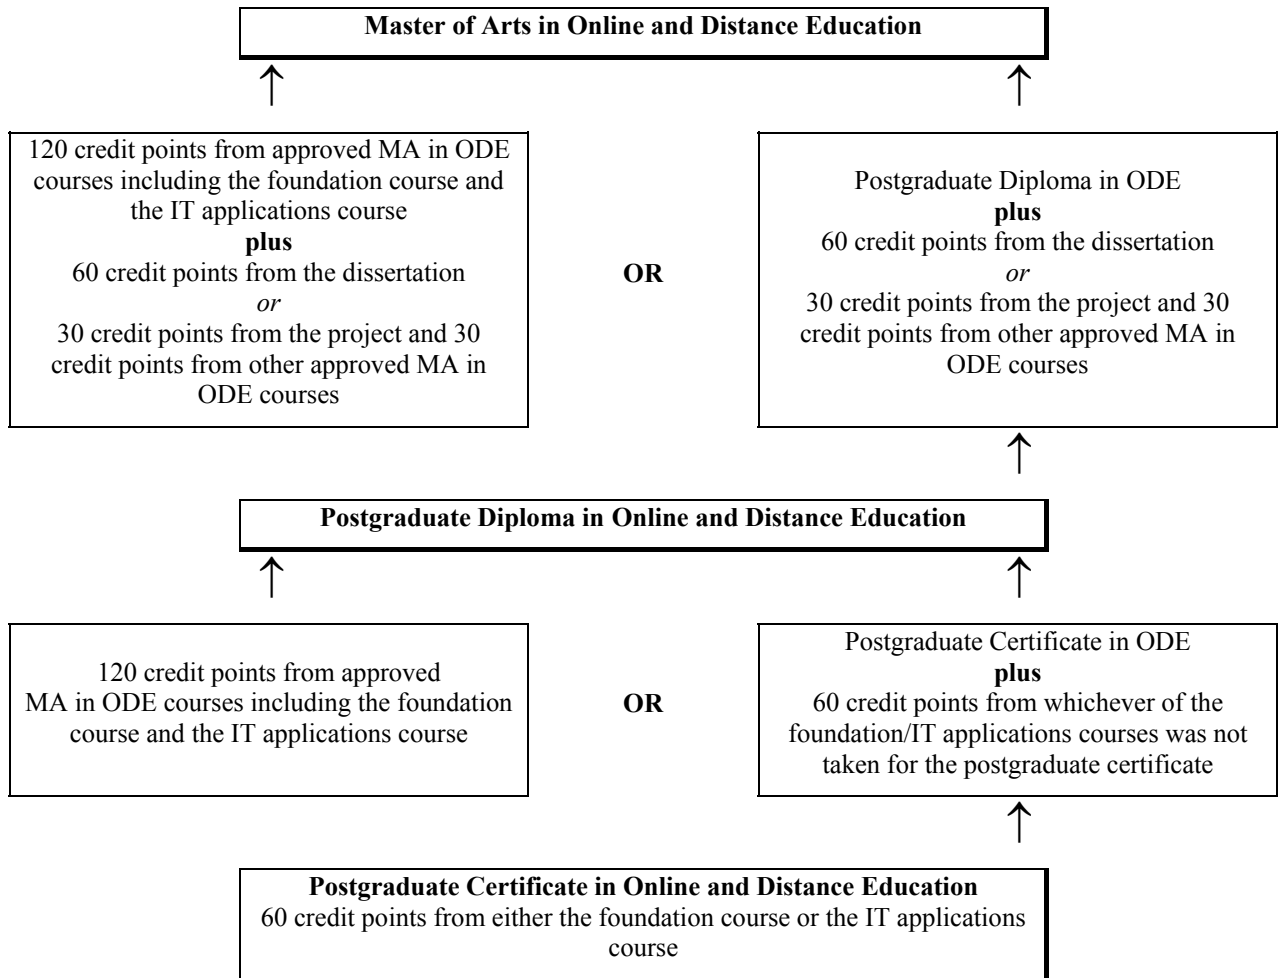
**Master of Arts in Online and Distance Education**

120 credit points from approved MA in ODE courses including the foundation course and the IT applications course
**plus**
60 credit points from the dissertation
*or*
30 credit points from the project and 30 credit points from other approved MA in ODE courses

**OR**

Postgraduate Diploma in ODE
**plus**
60 credit points from the dissertation
*or*
30 credit points from the project and 30 credit points from other approved MA in ODE courses

**Postgraduate Diploma in Online and Distance Education**

120 credit points from approved MA in ODE courses including the foundation course and the IT applications course

**OR**

Postgraduate Certificate in ODE
**plus**
60 credit points from whichever of the foundation/IT applications courses was not taken for the postgraduate certificate

**Postgraduate Certificate in Online and Distance Education**
60 credit points from either the foundation course or the IT applications course